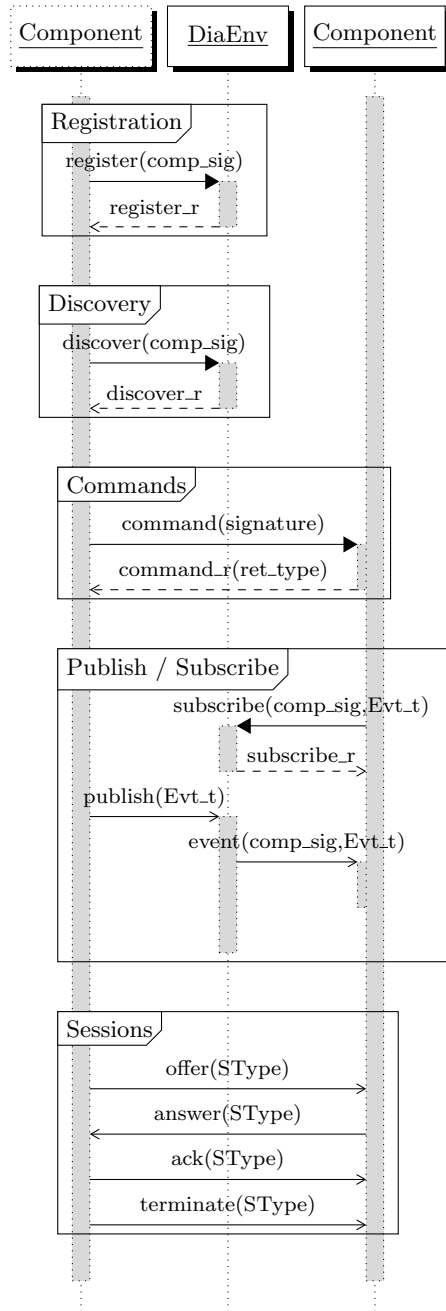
Component
DiaEnv
Component

Registration
register(comp_sig)
register_r

Discovery
discover(comp_sig)
discover_r

Commands
command(signature)
command_r(ret_type)

Publish / Subscribe
subscribe(comp_sig,Evt_t)
subscribe_r
publish(Evt_t)
event(comp_sig,Evt_t)

Sessions
offer(SType)
answer(SType)
ack(SType)
terminate(SType)